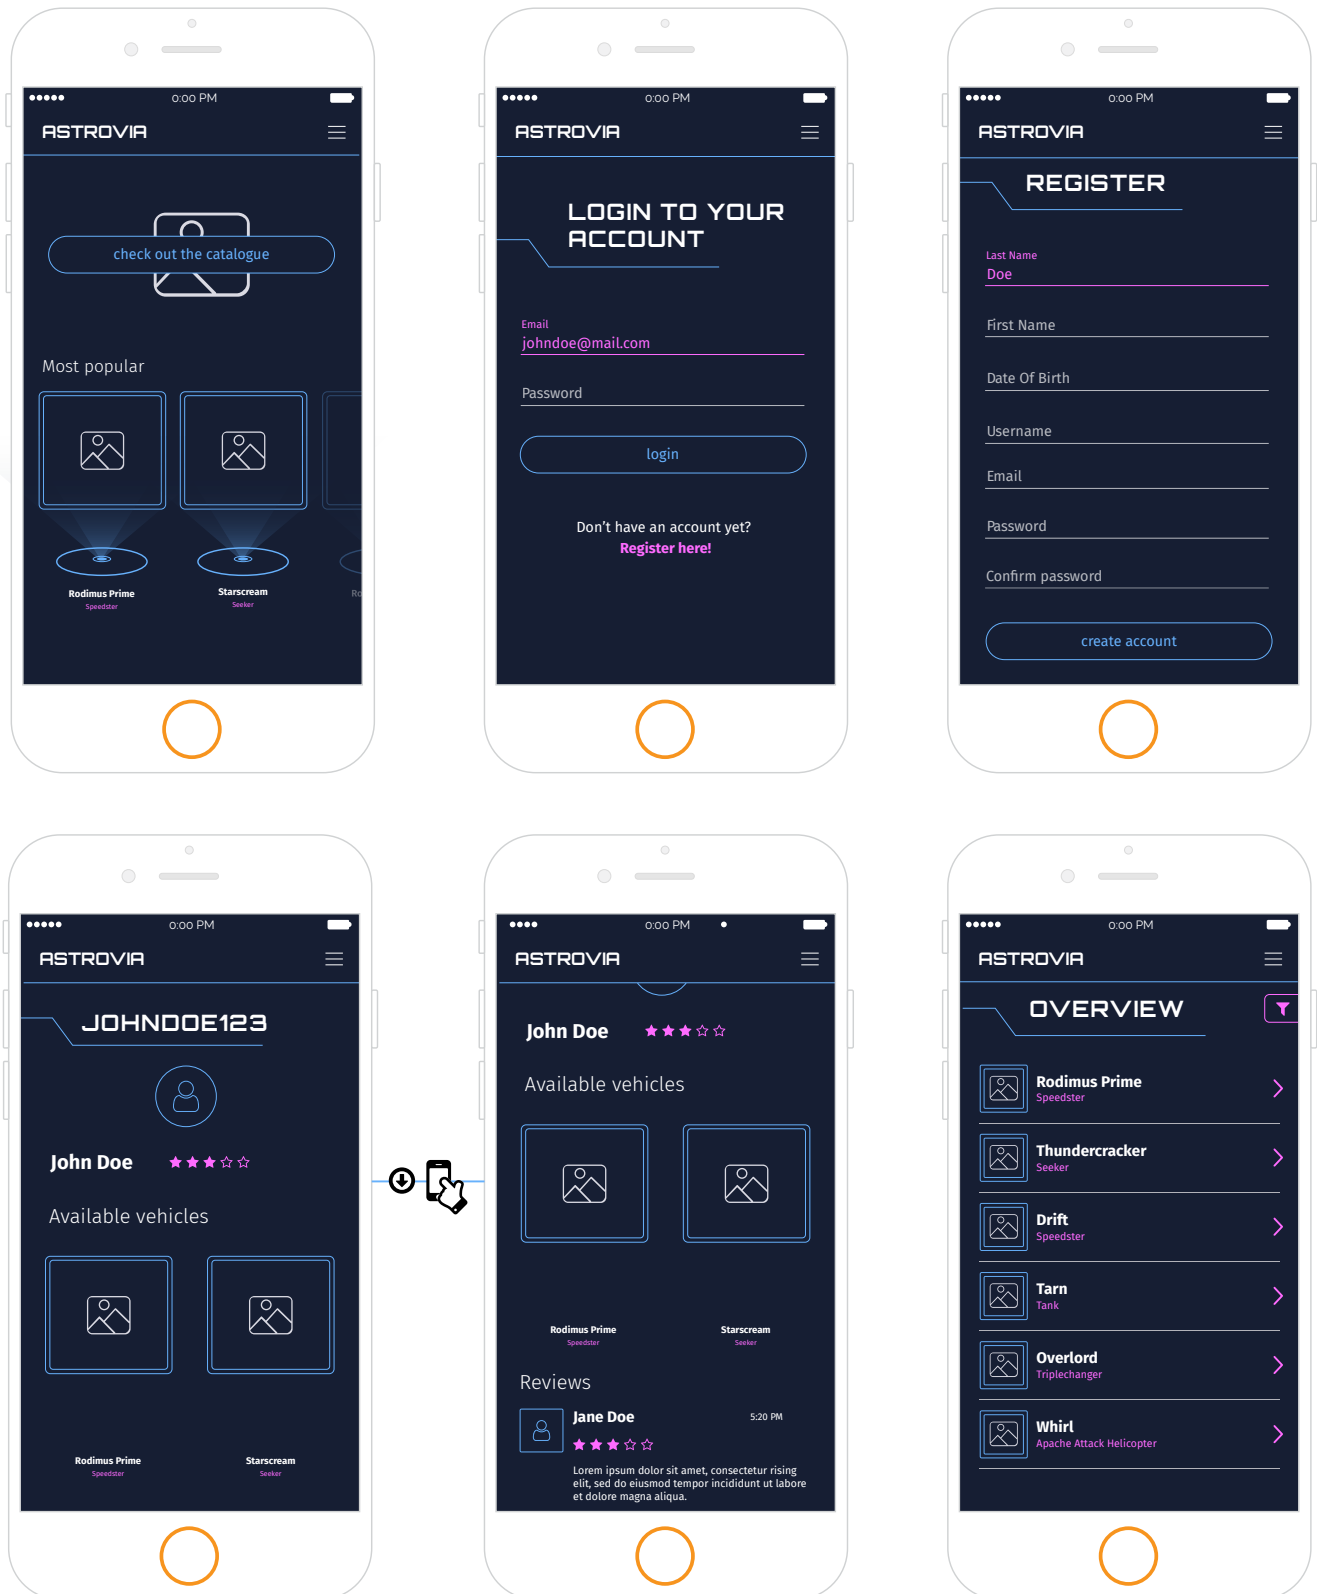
●●●●● 0:00 PM

ASTROVIA

check out the catalogue

Most popular

Rodimus Prime
Speedster

Starscream
Seeker

Ro

●●●●● 0:00 PM

ASTROVIA

LOGIN TO YOUR ACCOUNT

Email
johndoe@mail.com

Password

login

Don't have an account yet?
Register here!

●●●●● 0:00 PM

ASTROVIA

REGISTER

Last Name
Doe

First Name

Date Of Birth

Username

Email

Password

Confirm password

create account

●●●●● 0:00 PM

ASTROVIA

JOHNDOE123

John Doe ★★★☆☆

Available vehicles

Rodimus Prime
Speedster

Starscream
Seeker

●●●● 0:00 PM

ASTROVIA

John Doe ★★★☆☆

Available vehicles

Rodimus Prime
Speedster

Starscream
Seeker

Reviews

Jane Doe 5:20 PM
★★★☆☆

Lorem ipsum dolor sit amet, consectetur rising elit, sed do eiusmod tempor incididunt ut labore et dolore magna aliqua.

●●●●● 0:00 PM

ASTROVIA

OVERVIEW

Rodimus Prime
Speedster

Thundercracker
Seeker

Drift
Speedster

Tarn
Tank

Overlord
Triplechanger

Whirl
Apache Attack Helicopter